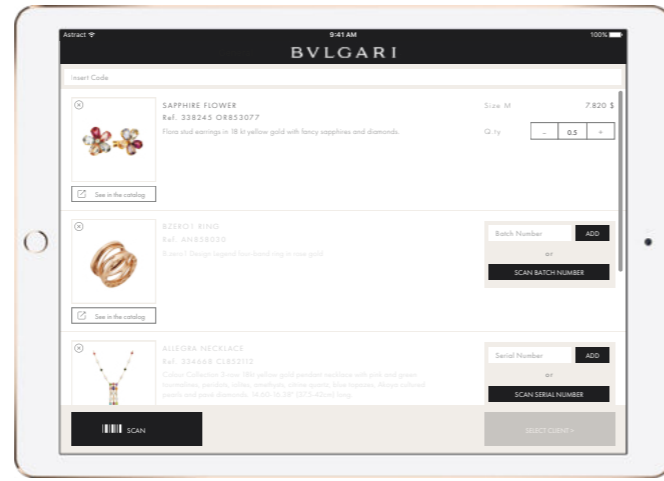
Astract
9:41 AM
100%
BVLGARI
Insert Code

SAPPHIRE FLOWER
Ref. 338245 OR853077
Flora stud earrings in 18 kt yellow gold with fancy sapphires and diamonds.
Size M
7.820 $
Q.ty
-
0.5
+
See in the catalog

B.ZERO1 RING
Ref. AN858030
B.zero1 Design Legend four-band ring in rose gold
Batch Number
ADD
or
SCAN BATCH NUMBER
See in the catalog

ALLEGRA NECKLACE
Ref. 334668 CL852112
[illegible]
Serial Number
ADD
or
SCAN SERIAL NUMBER

SCAN
SELECT CLIENT >